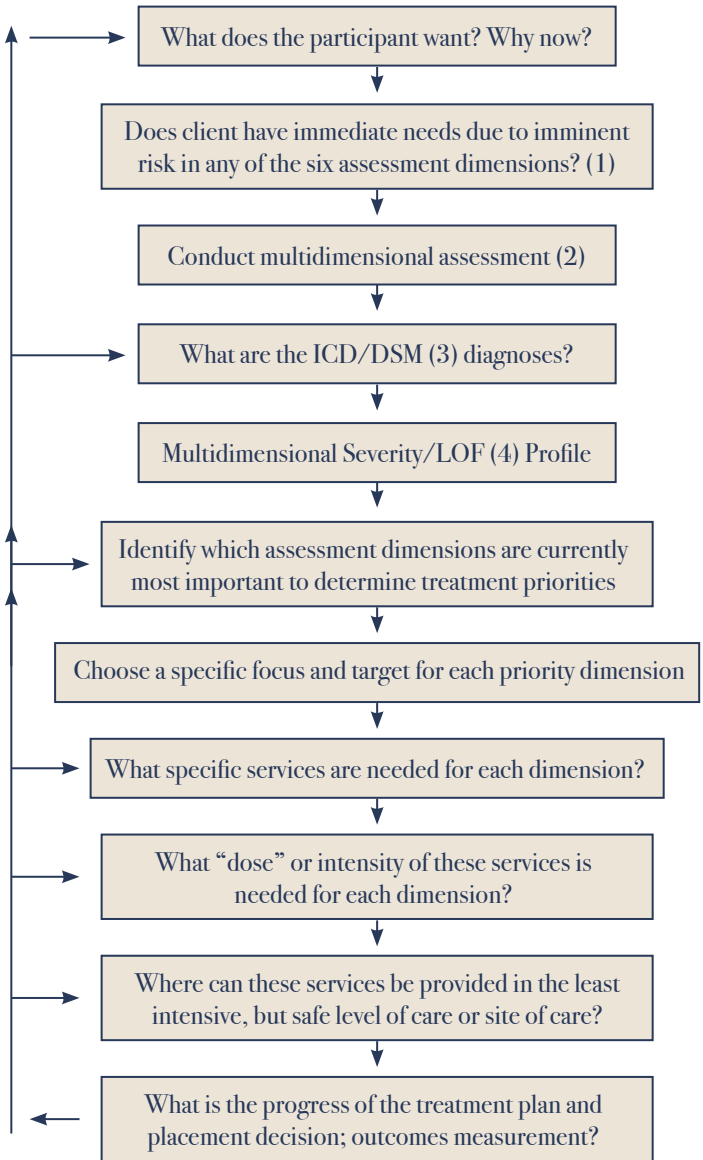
What does the participant want? Why now?

Does client have immediate needs due to imminent risk in any of the six assessment dimensions? (1)

Conduct multidimensional assessment (2)

What are the ICD/DSM (3) diagnoses?

Multidimensional Severity/LOF (4) Profile

Identify which assessment dimensions are currently most important to determine treatment priorities

Choose a specific focus and target for each priority dimension

What specific services are needed for each dimension?

What "dose" or intensity of these services is needed for each dimension?

Where can these services be provided in the least intensive, but safe level of care or site of care?

What is the progress of the treatment plan and placement decision; outcomes measurement?